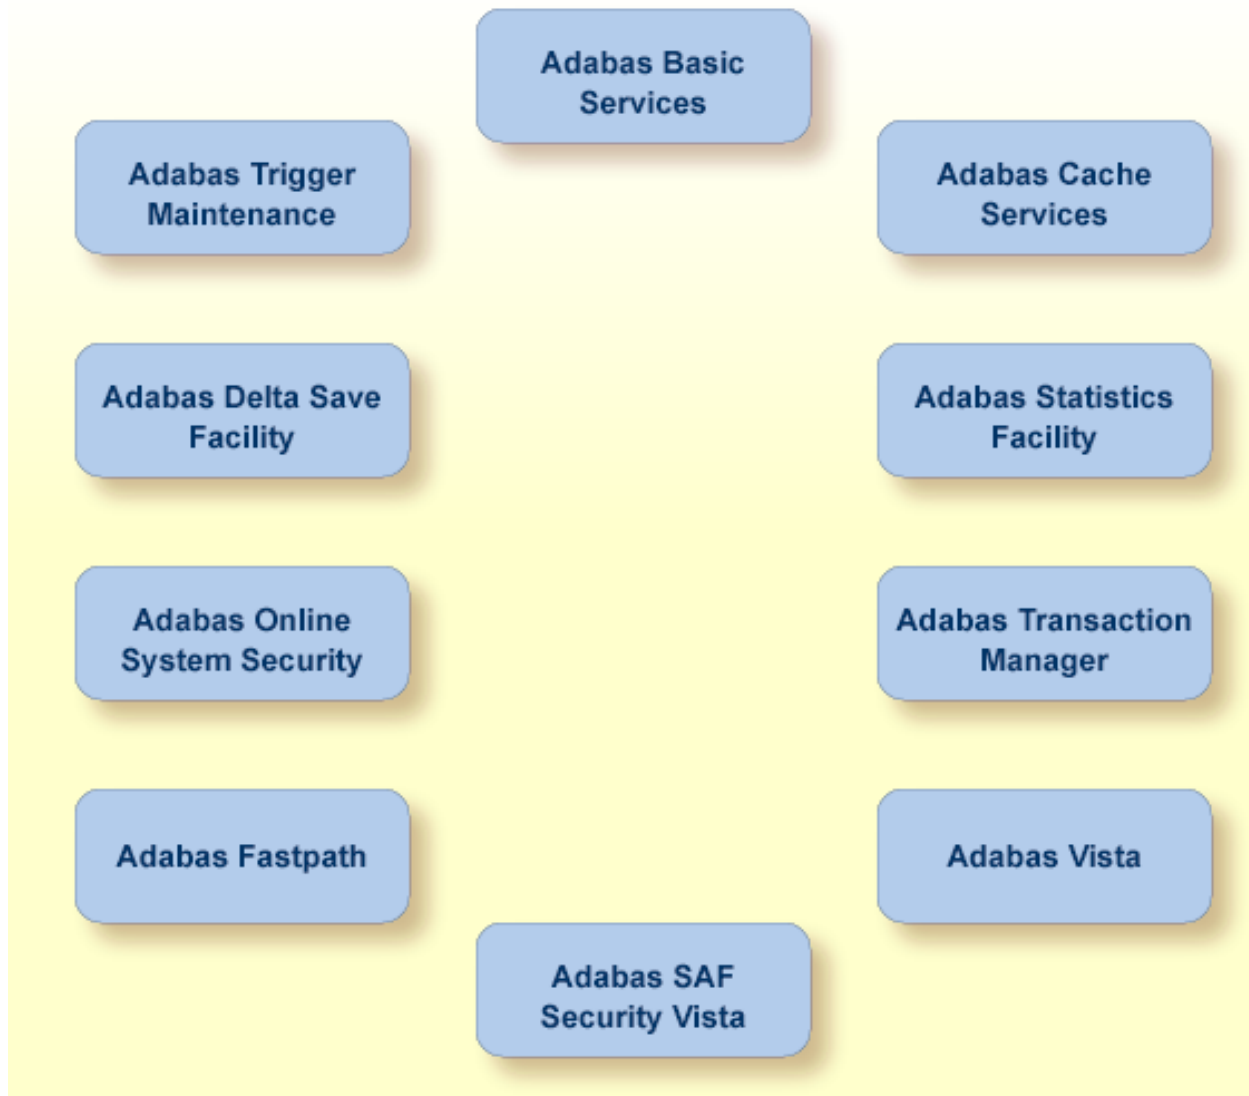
Adabas Basic Services

Adabas Trigger Maintenance

Adabas Cache Services

Adabas Delta Save Facility

Adabas Statistics Facility

Adabas Online System Security

Adabas Transaction Manager

Adabas Fastpath

Adabas Vista

Adabas SAF Security Vista